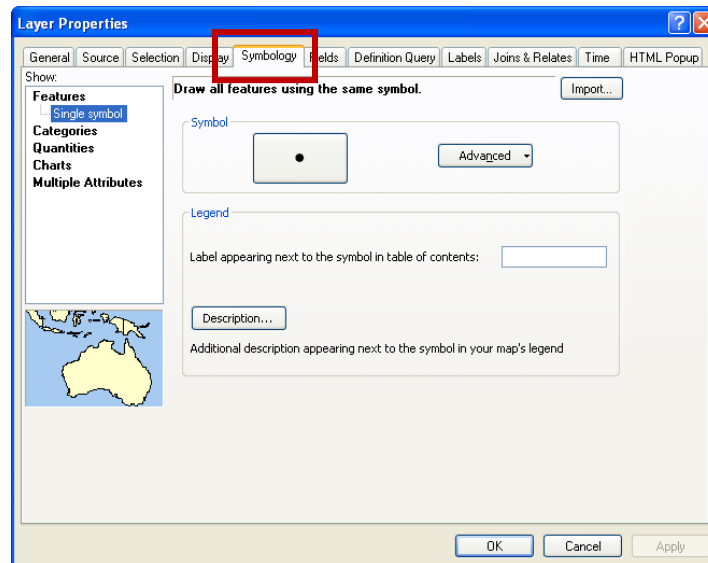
Layer Properties

General | Source | Selection | Display | Symbology | Fields | Definition Query | Labels | Joins & Relates | Time | HTML Popup

Show:
Features
Single symbol
Categories
Quantities
Charts
Multiple Attributes

Draw all features using the same symbol.

Import...

Symbol

Advanced

Legend

Label appearing next to the symbol in table of contents:

Description...

Additional description appearing next to the symbol in your map's legend

OK | Cancel | Apply